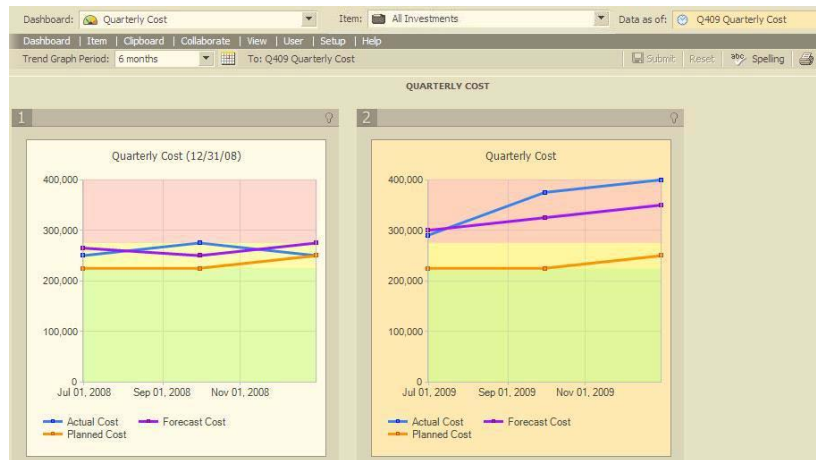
Dashboard: Quarterly Cost
Item: All Investments
Data as of: Q409 Quarterly Cost

Dashboard | Item | Clipboard | Collaborate | View | User | Setup | Help

Trend Graph Period: 6 months
To: Q409 Quarterly Cost

Submit | Reset | Spelling

QUARTERLY COST

1

Quarterly Cost (12/31/08)

400,000
300,000
200,000
100,000
0

Jul 01, 2008 Sep 01, 2008 Nov 01, 2008

Actual Cost
Forecast Cost
Planned Cost

2

Quarterly Cost

400,000
300,000
200,000
100,000
0

Jul 01, 2009 Sep 01, 2009 Nov 01, 2009

Actual Cost
Forecast Cost
Planned Cost